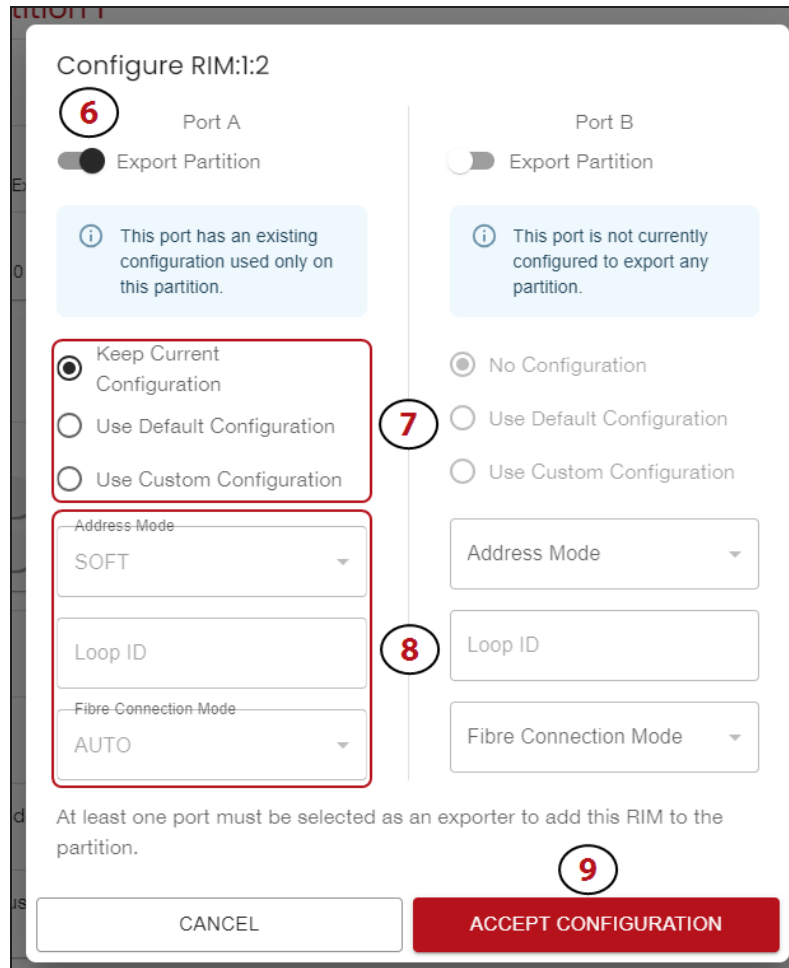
Configure RIM:1:2

6

Port A

Export Partition

This port has an existing configuration used only on this partition.

Keep Current Configuration

Use Default Configuration

Use Custom Configuration

Address Mode

SOFT

Loop ID

Fibre Connection Mode

AUTO

Port B

Export Partition

This port is not currently configured to export any partition.

No Configuration

Use Default Configuration

Use Custom Configuration

Address Mode

Loop ID

Fibre Connection Mode

7

8

At least one port must be selected as an exporter to add this RIM to the partition.

9

CANCEL

ACCEPT CONFIGURATION